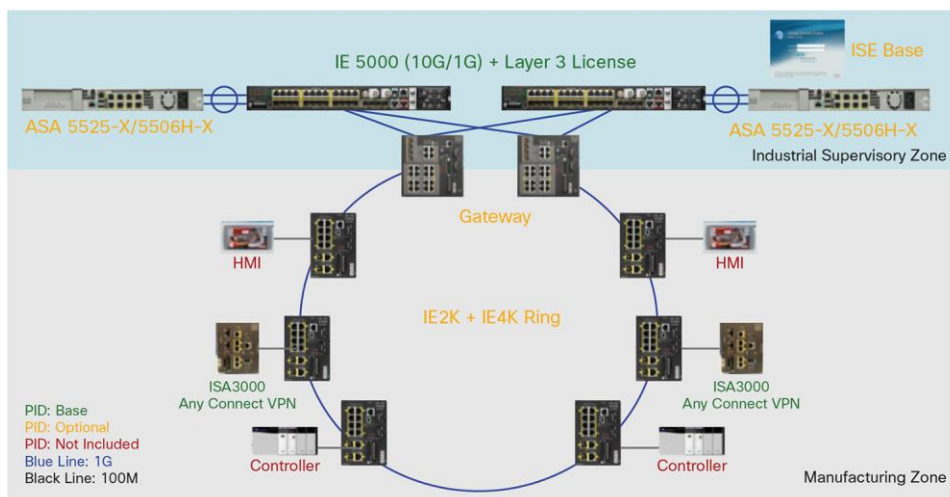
IE 5000 (10G/1G) + Layer 3 License

ISE Base

ASA 5525-X/5506H-X

ASA 5525-X/5506H-X

Industrial Supervisory Zone

Gateway

HMI

HMI

IE2K + IE4K Ring

ISA3000
Any Connect VPN

ISA3000
Any Connect VPN

PID: Base
PID: Optional
PID: Not Included
Blue Line: 1G
Black Line: 100M

Controller

Controller

Manufacturing Zone